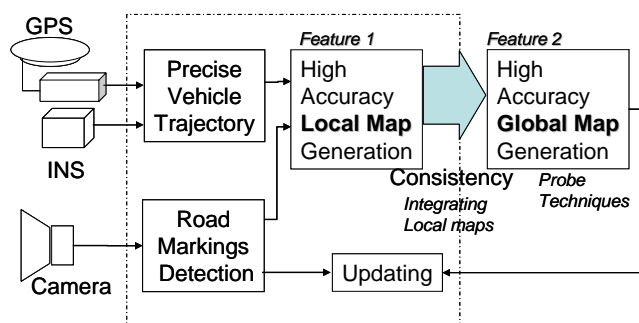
GPS

INS

Camera

Precise Vehicle Trajectory

Road Markings Detection

Feature 1

High Accuracy **Local Map** Generation

Consistency

Integrating Local maps

Feature 2

High Accuracy **Global Map** Generation

Probe Techniques

Updating